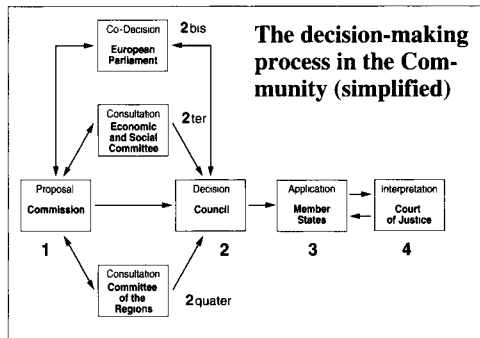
The decision-making process in the Community (simplified)

Co-Decision
European Parliament

2bis

Consultation
Economic and Social Committee

2ter

Proposal
Commission

1

Decision
Council

2

Application
Member States

3

Interpretation
Court of Justice

4

Consultation
Committee of the Regions

2quater